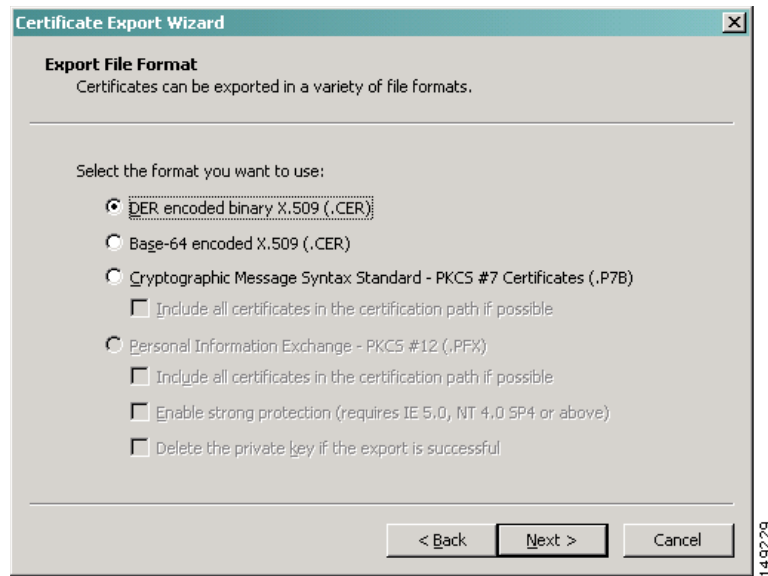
Certificate Export Wizard

Export File Format
Certificates can be exported in a variety of file formats.

Select the format you want to use:

DER encoded binary X.509 (.CER)

Base-64 encoded X.509 (.CER)

Cryptographic Message Syntax Standard - PKCS #7 Certificates (.P7B)

Include all certificates in the certification path if possible

Personal Information Exchange - PKCS #12 (.PFX)

Include all certificates in the certification path if possible

Enable strong protection (requires IE 5.0, NT 4.0 SP4 or above)

Delete the private key if the export is successful

< Back   Next >   Cancel

149229